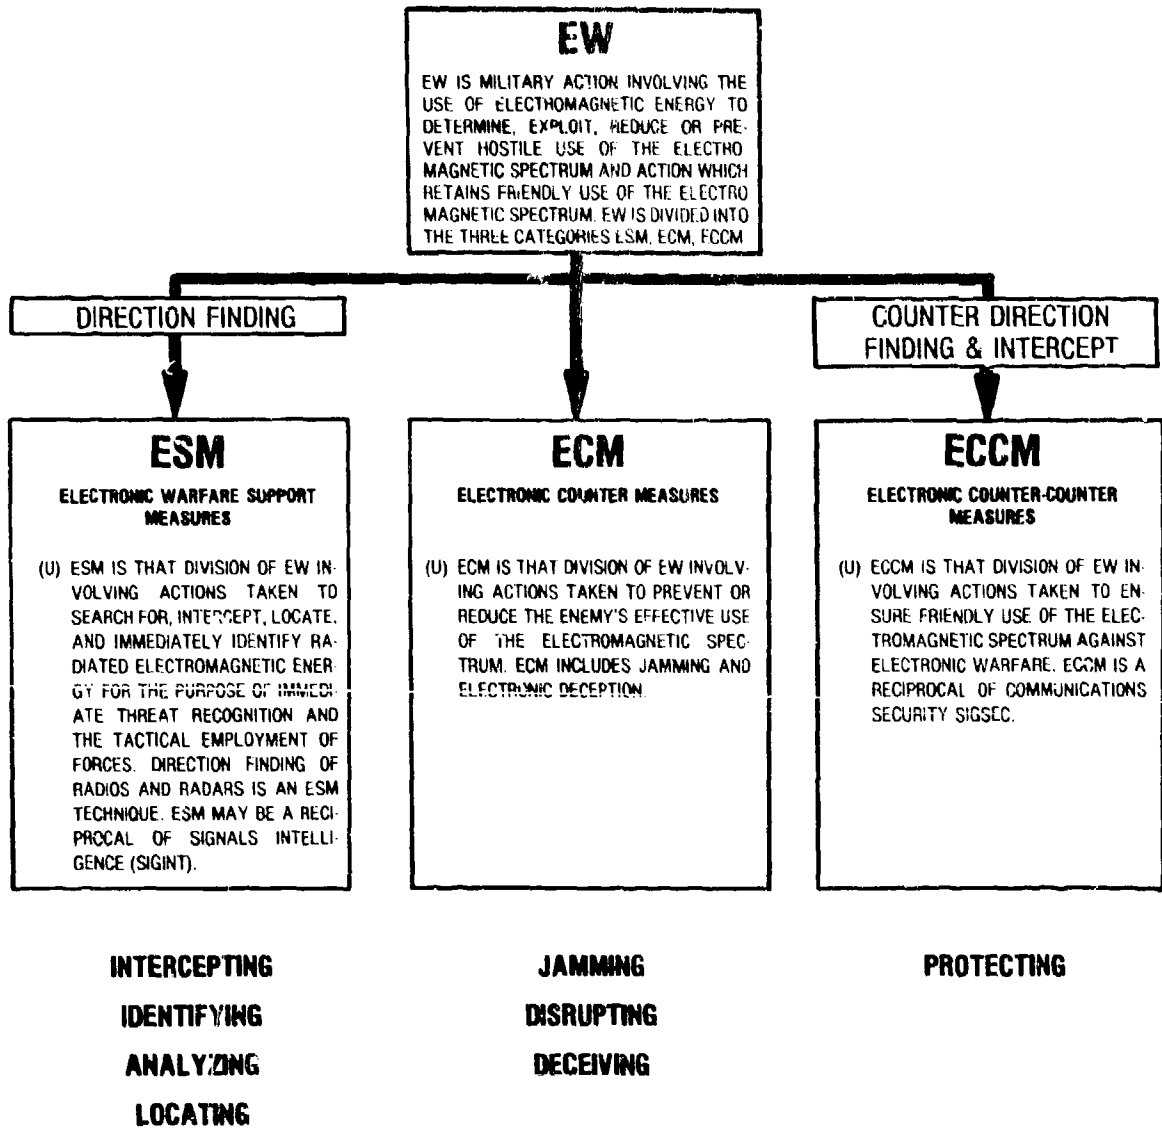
EW

EW IS MILITARY ACTION INVOLVING THE USE OF ELECTROMAGNETIC ENERGY TO DETERMINE, EXPLOIT, REDUCE OR PREVENT HOSTILE USE OF THE ELECTRO MAGNETIC SPECTRUM AND ACTION WHICH RETAINS FRIENDLY USE OF THE ELECTRO MAGNETIC SPECTRUM. EW IS DIVIDED INTO THE THREE CATEGORIES ESM, ECM, ECCM

DIRECTION FINDING

COUNTER DIRECTION FINDING & INTERCEPT

ESM

ELECTRONIC WARFARE SUPPORT MEASURES

(U) ESM IS THAT DIVISION OF EW INVOLVING ACTIONS TAKEN TO SEARCH FOR, INTERCEPT, LOCATE, AND IMMEDIATELY IDENTIFY RADIATED ELECTROMAGNETIC ENERGY FOR THE PURPOSE OF IMMEDIATE THREAT RECOGNITION AND THE TACTICAL EMPLOYMENT OF FORCES. DIRECTION FINDING OF RADIOS AND RADARS IS AN ESM TECHNIQUE. ESM MAY BE A RECIPROCAL OF SIGNALS INTELLIGENCE (SIGINT).

ECM

ELECTRONIC COUNTER MEASURES

(U) ECM IS THAT DIVISION OF EW INVOLVING ACTIONS TAKEN TO PREVENT OR REDUCE THE ENEMY'S EFFECTIVE USE OF THE ELECTROMAGNETIC SPECTRUM. ECM INCLUDES JAMMING AND ELECTRONIC DECEPTION.

ECCM

ELECTRONIC COUNTER-COUNTER MEASURES

(U) ECCM IS THAT DIVISION OF EW INVOLVING ACTIONS TAKEN TO ENSURE FRIENDLY USE OF THE ELECTROMAGNETIC SPECTRUM AGAINST ELECTRONIC WARFARE. ECCM IS A RECIPROCAL OF COMMUNICATIONS SECURITY SIGSEC.

INTERCEPTING
IDENTIFYING
ANALYZING
LOCATING

JAMMING
DISRUPTING
DECEIVING

PROTECTING